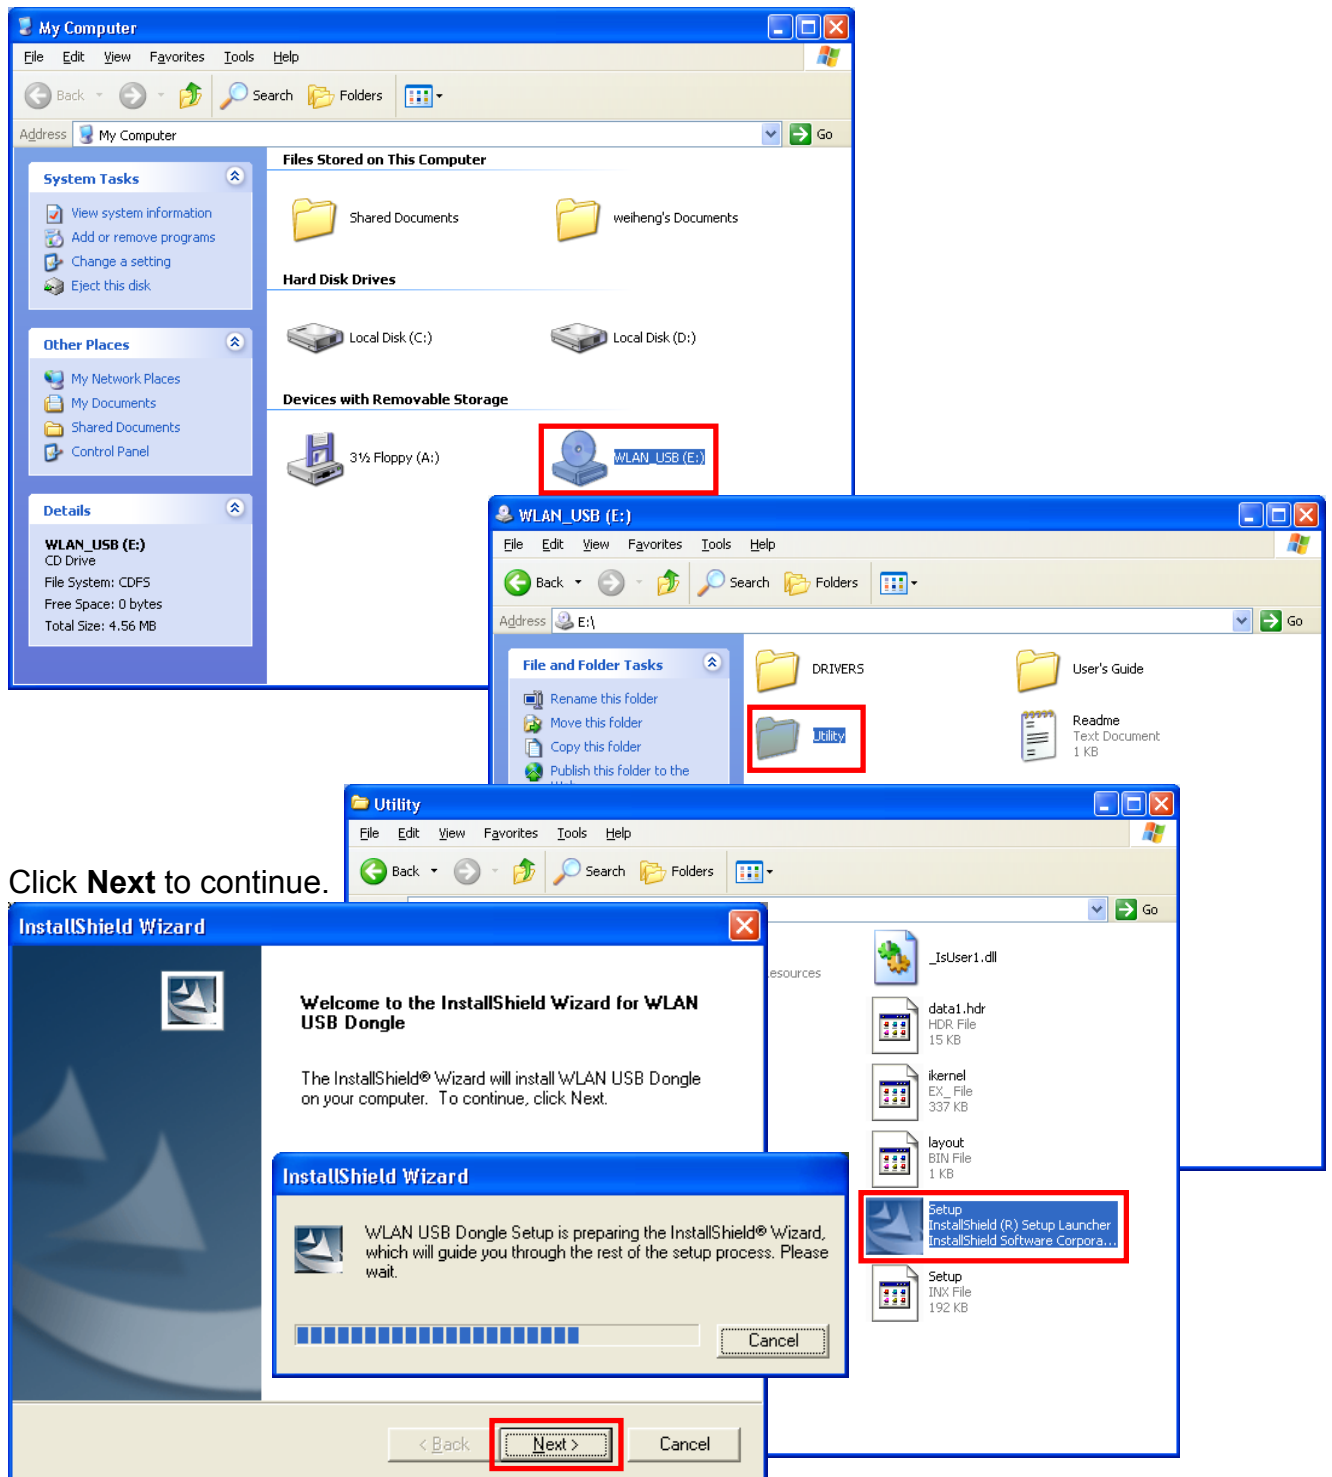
My Computer

File Edit View Favorites Tools Help

Back Search Folders

Address My Computer Go

System Tasks

View system information
Add or remove programs
Change a setting
Eject this disk

Other Places

My Network Places
My Documents
Shared Documents
Control Panel

Details

WLAN_USB (E:)
CD Drive
File System: CDFS
Free Space: 0 bytes
Total Size: 4.56 MB

Files Stored on This Computer

Shared Documents
weiheng's Documents

Hard Disk Drives

Local Disk (C:)
Local Disk (D:)

Devices with Removable Storage

3½ Floppy (A:)
WLAN_USB (E:)

WLAN_USB (E:)

File Edit View Favorites Tools Help

Back Search Folders

Address E:\ Go

File and Folder Tasks

Rename this folder
Move this folder
Copy this folder
Publish this folder to the

DRIVERS
User's Guide
Utility
Readme
Text Document
1 KB

Utility

File Edit View Favorites Tools Help

Back Search Folders

Go

esources

_IsUser1.dll
data1.hdr
HDR File
15 KB
ikernel
EX_ File
337 KB
layout
BIN File
1 KB
Setup
InstallShield (R) Setup Launcher
InstallShield Software Corpora...
Setup
INX File
192 KB

Click **Next** to continue.

InstallShield Wizard

Welcome to the InstallShield Wizard for WLAN USB Dongle

The InstallShield® Wizard will install WLAN USB Dongle on your computer. To continue, click Next.

InstallShield Wizard

WLAN USB Dongle Setup is preparing the InstallShield® Wizard, which will guide you through the rest of the setup process. Please wait.

Cancel

< Back Next > Cancel